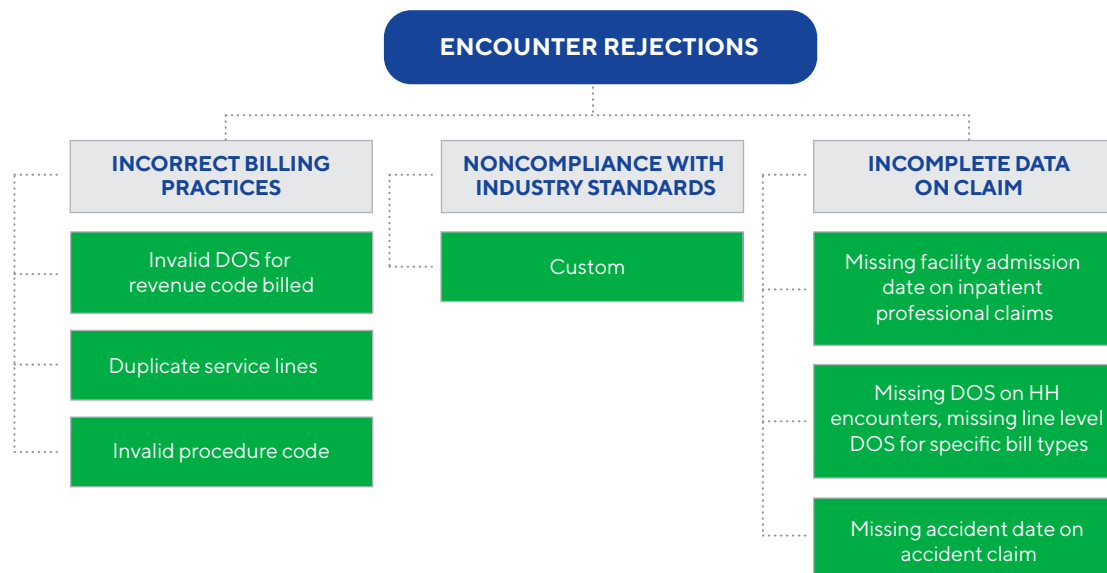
ENCOUNTER REJECTIONS

INCORRECT BILLING PRACTICES

Invalid DOS for revenue code billed

Duplicate service lines

Invalid procedure code

NONCOMPLIANCE WITH INDUSTRY STANDARDS

Custom

INCOMPLETE DATA ON CLAIM

Missing facility admission date on inpatient professional claims

Missing DOS on HH encounters, missing line level DOS for specific bill types

Missing accident date on accident claim